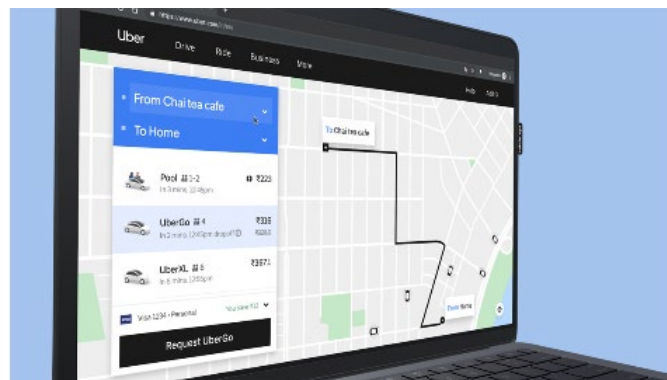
https://www.uber.com/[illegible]

Uber Drive Ride Business More

Help Login

From Chai tea cafe

To Home

To Chai tea cafe

Pool 1-2
In 3 mins, 12:45pm
₹223

UberGo 4
In 2 mins, 12:45pm dropoff
₹315
₹253

UberXL 6
In 6 mins, 12:50pm
₹367

Visa 1234 • Personal
You save ₹62

Request UberGo

From Home